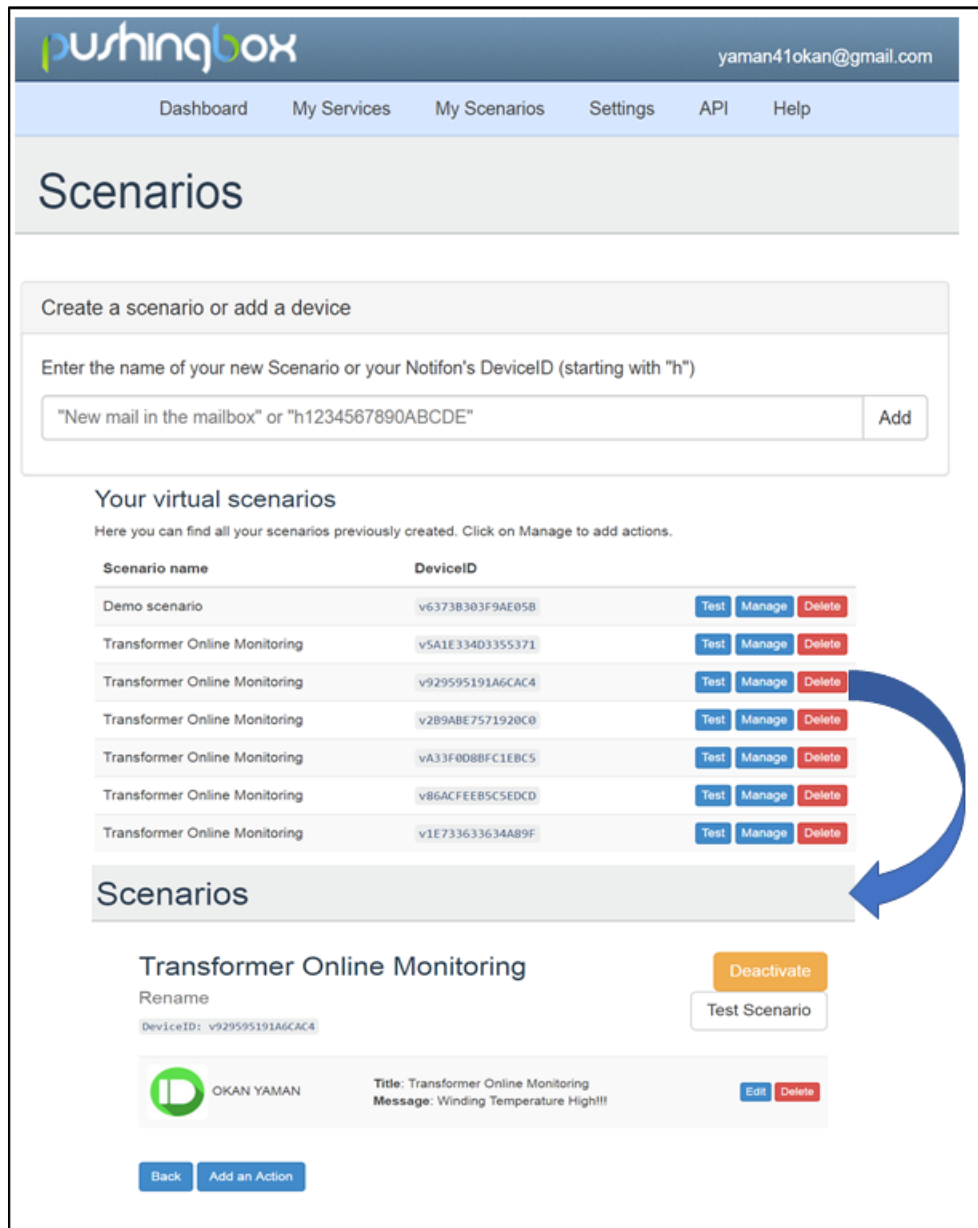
pushingbox
yaman41okan@gmail.com

Dashboard My Services My Scenarios Settings API Help

Scenarios

Create a scenario or add a device

Enter the name of your new Scenario or your Notifon's DeviceID (starting with "h")

"New mail in the mailbox" or "h1234567890ABCDE" Add

Your virtual scenarios

Here you can find all your scenarios previously created. Click on Manage to add actions.

| Scenario name | DeviceID | |
|---|---|---|
| Demo scenario | v6373B303F9AE05B | Test Manage Delete |
| Transformer Online Monitoring | v5A1E334D3355371 | Test Manage Delete |
| Transformer Online Monitoring | v929595191A6CAC4 | Test Manage Delete |
| Transformer Online Monitoring | v2B9ABE7571920C0 | Test Manage Delete |
| Transformer Online Monitoring | vA33F0D8BFC1EBC5 | Test Manage Delete |
| Transformer Online Monitoring | v86ACFEEB5C5EDCD | Test Manage Delete |
| Transformer Online Monitoring | v1E733633634A89F | Test Manage Delete |

Scenarios

Transformer Online Monitoring
Deactivate
Rename
Test Scenario
DeviceID: v929595191A6CAC4

OKAN YAMAN
Title: Transformer Online Monitoring
Message: Winding Temperature High!!!
Edit Delete

Back Add an Action